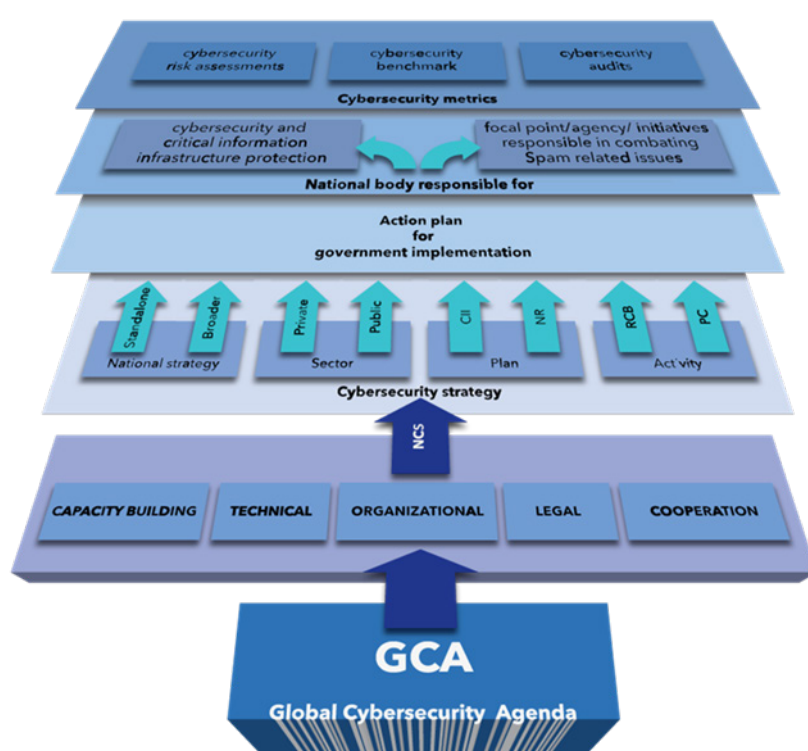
cybersecurity risk assessments

cybersecurity benchmark

cybersecurity audits

Cybersecurity metrics

cybersecurity and critical information infrastructure protection

focal point/agency/ initiatives responsible in combating Spam related issues

National body responsible for

Action plan for government implementation

Standalone

Broader

Private

Public

CII

NR

RCB

PC

National strategy

Sector

Plan

Activity

Cybersecurity strategy

NCS

CAPACITY BUILDING

TECHNICAL

ORGANIZATIONAL

LEGAL

COOPERATION

GCA

Global Cybersecurity Agenda